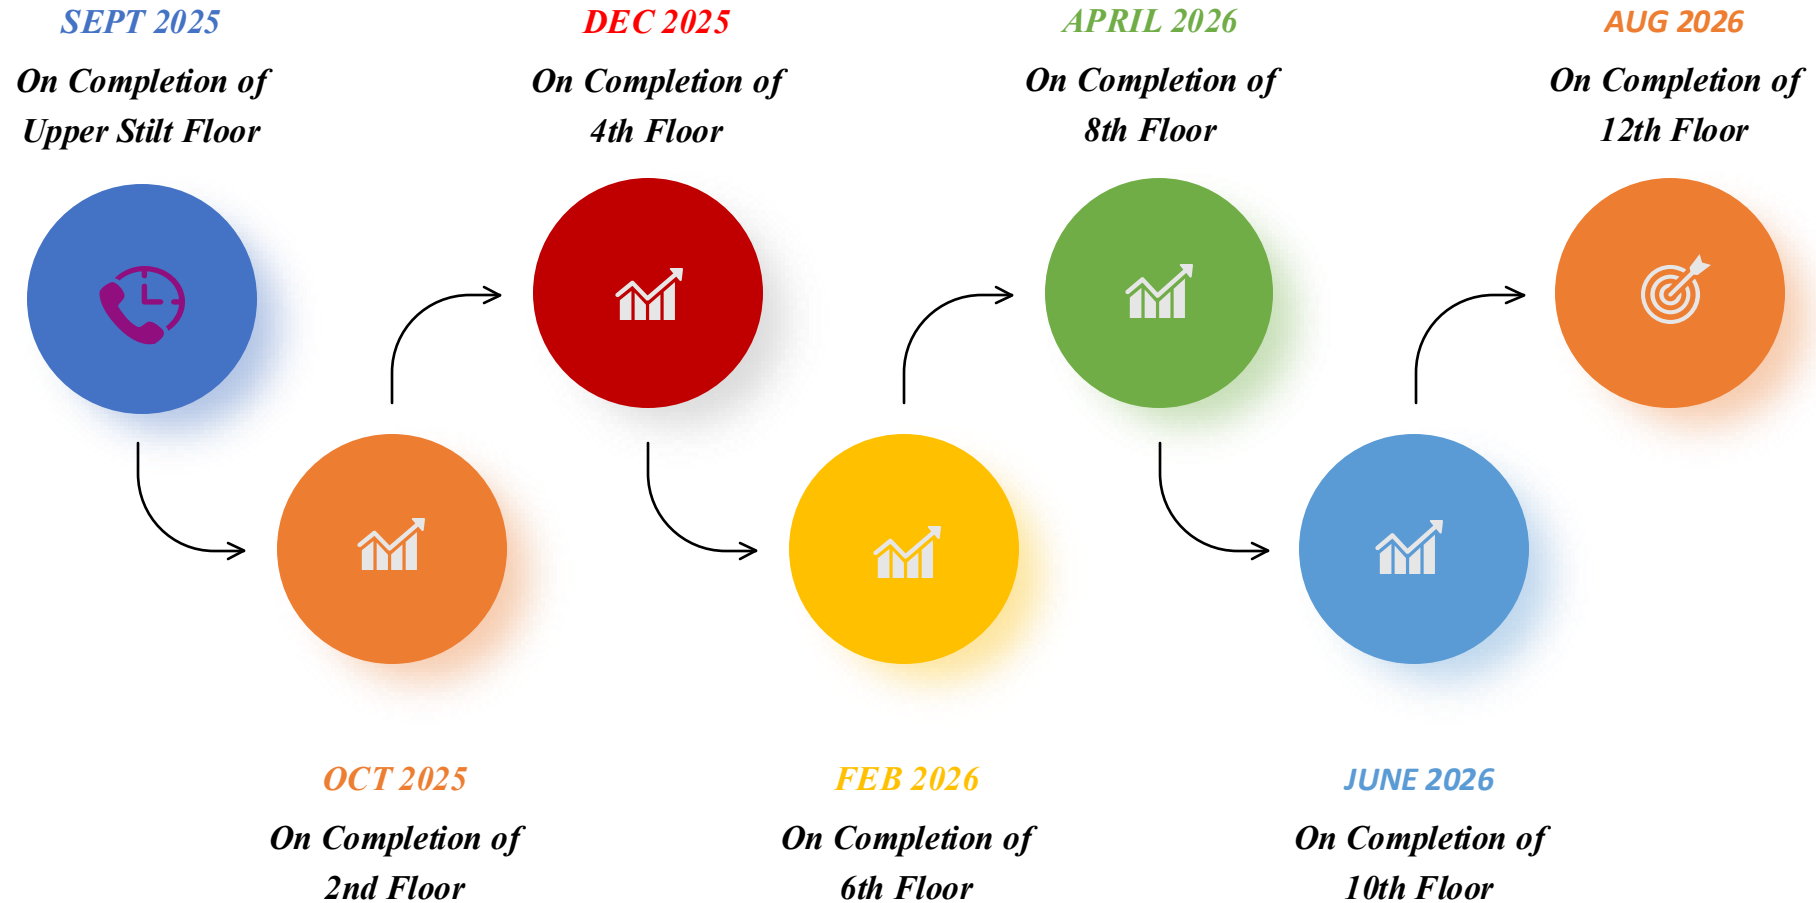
SEPT 2025
On Completion of Upper Stilt Floor

OCT 2025
On Completion of 2nd Floor

DEC 2025
On Completion of 4th Floor

FEB 2026
On Completion of 6th Floor

APRIL 2026
On Completion of 8th Floor

JUNE 2026
On Completion of 10th Floor

AUG 2026
On Completion of 12th Floor